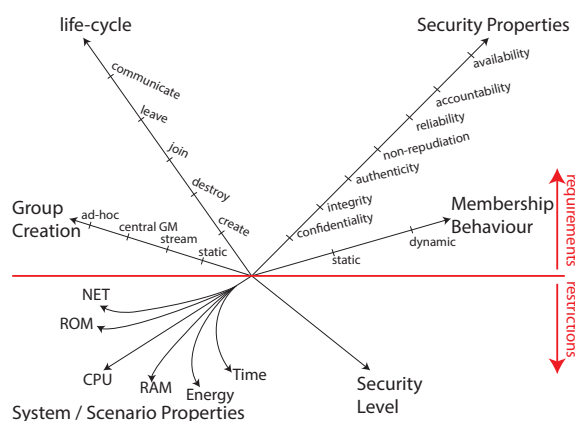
life-cycle

communicate
leave
join
destroy
create

Security Properties

availability
accountability
reliability
non-repudiation
authenticity
integrity
confidentiality

Group Creation

ad-hoc
central GM
stream
static

Membership Behaviour

dynamic
static

requirements

restrictions

NET
ROM
CPU
RAM
Energy
Time

Security Level

System / Scenario Properties